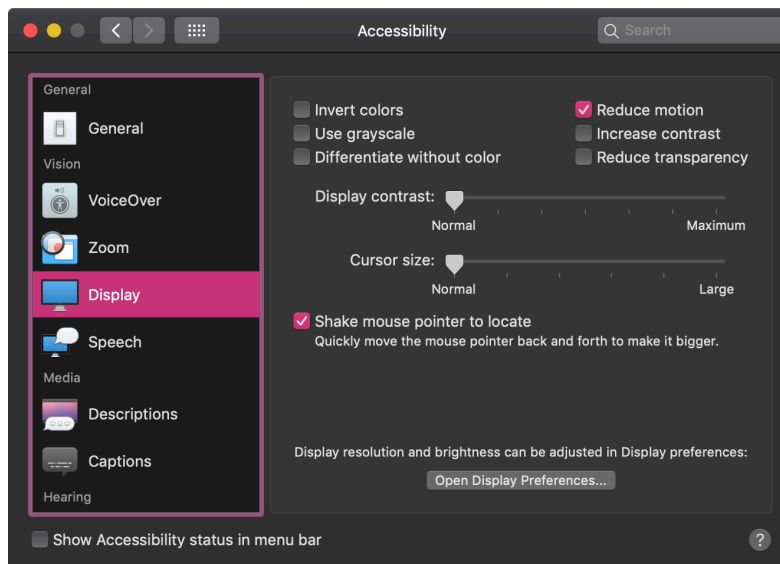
Accessibility

Search

General

General

Vision

VoiceOver

Zoom

Display

Speech

Media

Descriptions

Captions

Hearing

Invert colors
Use grayscale
Differentiate without color

Reduce motion
Increase contrast
Reduce transparency

Display contrast:
Normal
Maximum

Cursor size:
Normal
Large

Shake mouse pointer to locate
Quickly move the mouse pointer back and forth to make it bigger.

Display resolution and brightness can be adjusted in Display preferences:

Open Display Preferences...

Show Accessibility status in menu bar

?